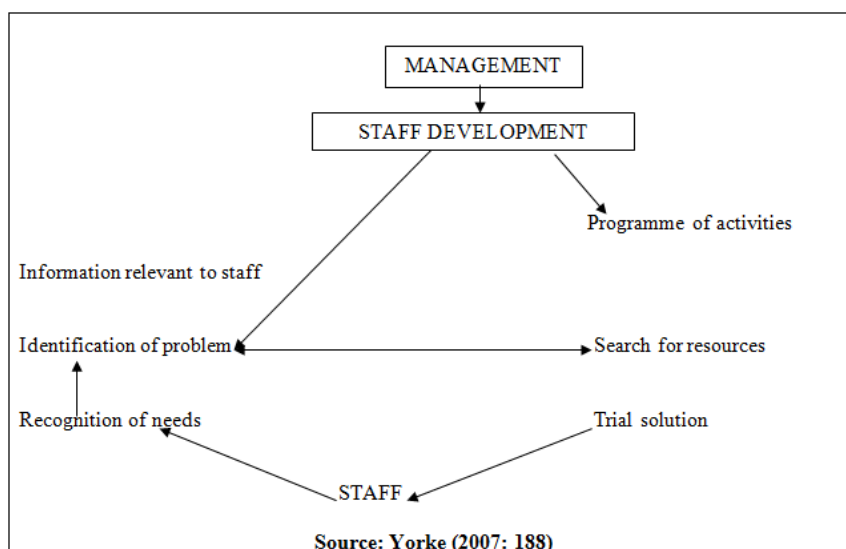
MANAGEMENT

STAFF DEVELOPMENT

Programme of activities

Information relevant to staff

Identification of problem

Search for resources

Recognition of needs

Trial solution

STAFF

Source: Yorke (2007: 188)